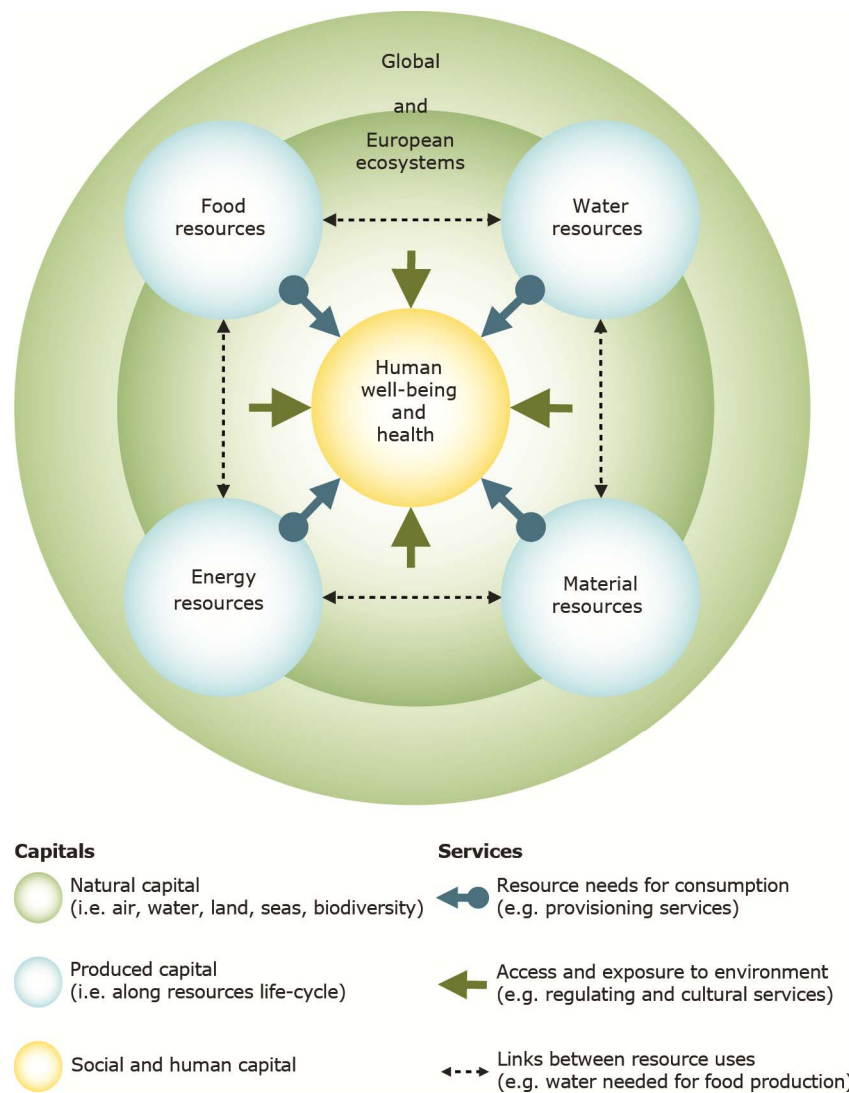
Global

and

European ecosystems

Food resources

Water resources

Human well-being and health

Energy resources

Material resources

**Capitals**

Natural capital (i.e. air, water, land, seas, biodiversity)

Produced capital (i.e. along resources life-cycle)

Social and human capital

**Services**

Resource needs for consumption (e.g. provisioning services)

Access and exposure to environment (e.g. regulating and cultural services)

Links between resource uses (e.g. water needed for food production)